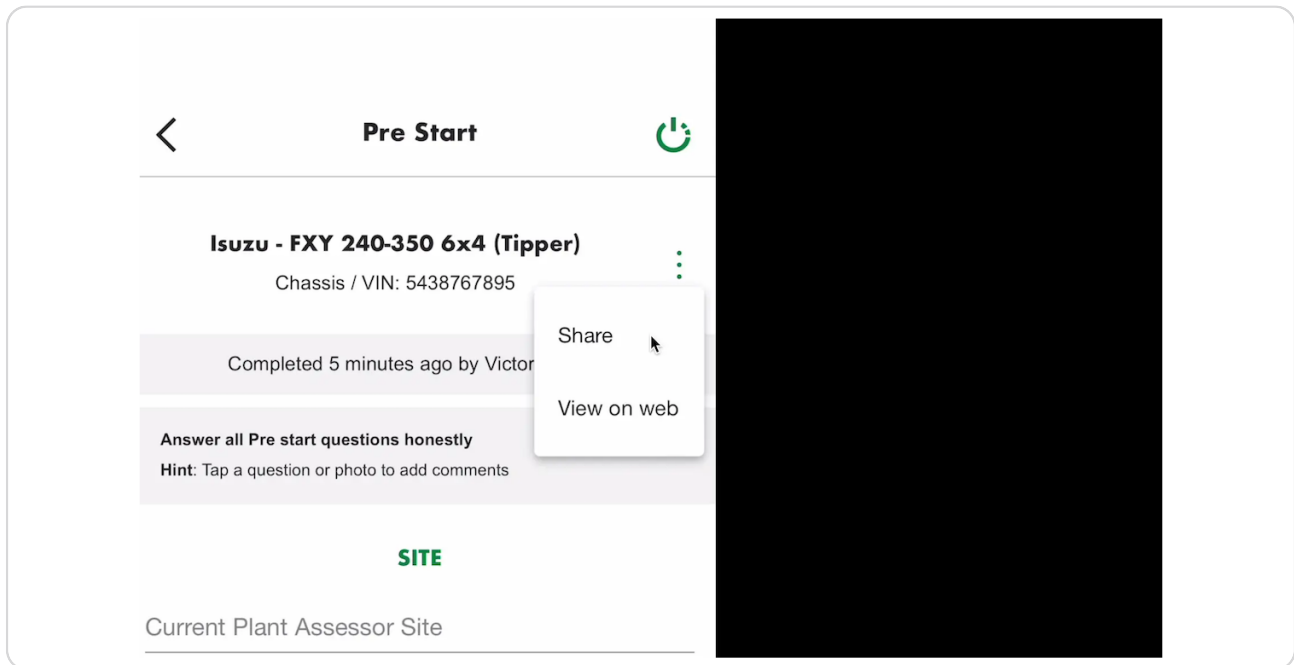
Pre Start

Isuzu - FXY 240-350 6x4 (Tipper)

Chassis / VIN: 5438767895

Share

View on web

Completed 5 minutes ago by Victor

Answer all Pre start questions honestly

Hint: Tap a question or photo to add comments

SITE

Current Plant Assessor Site